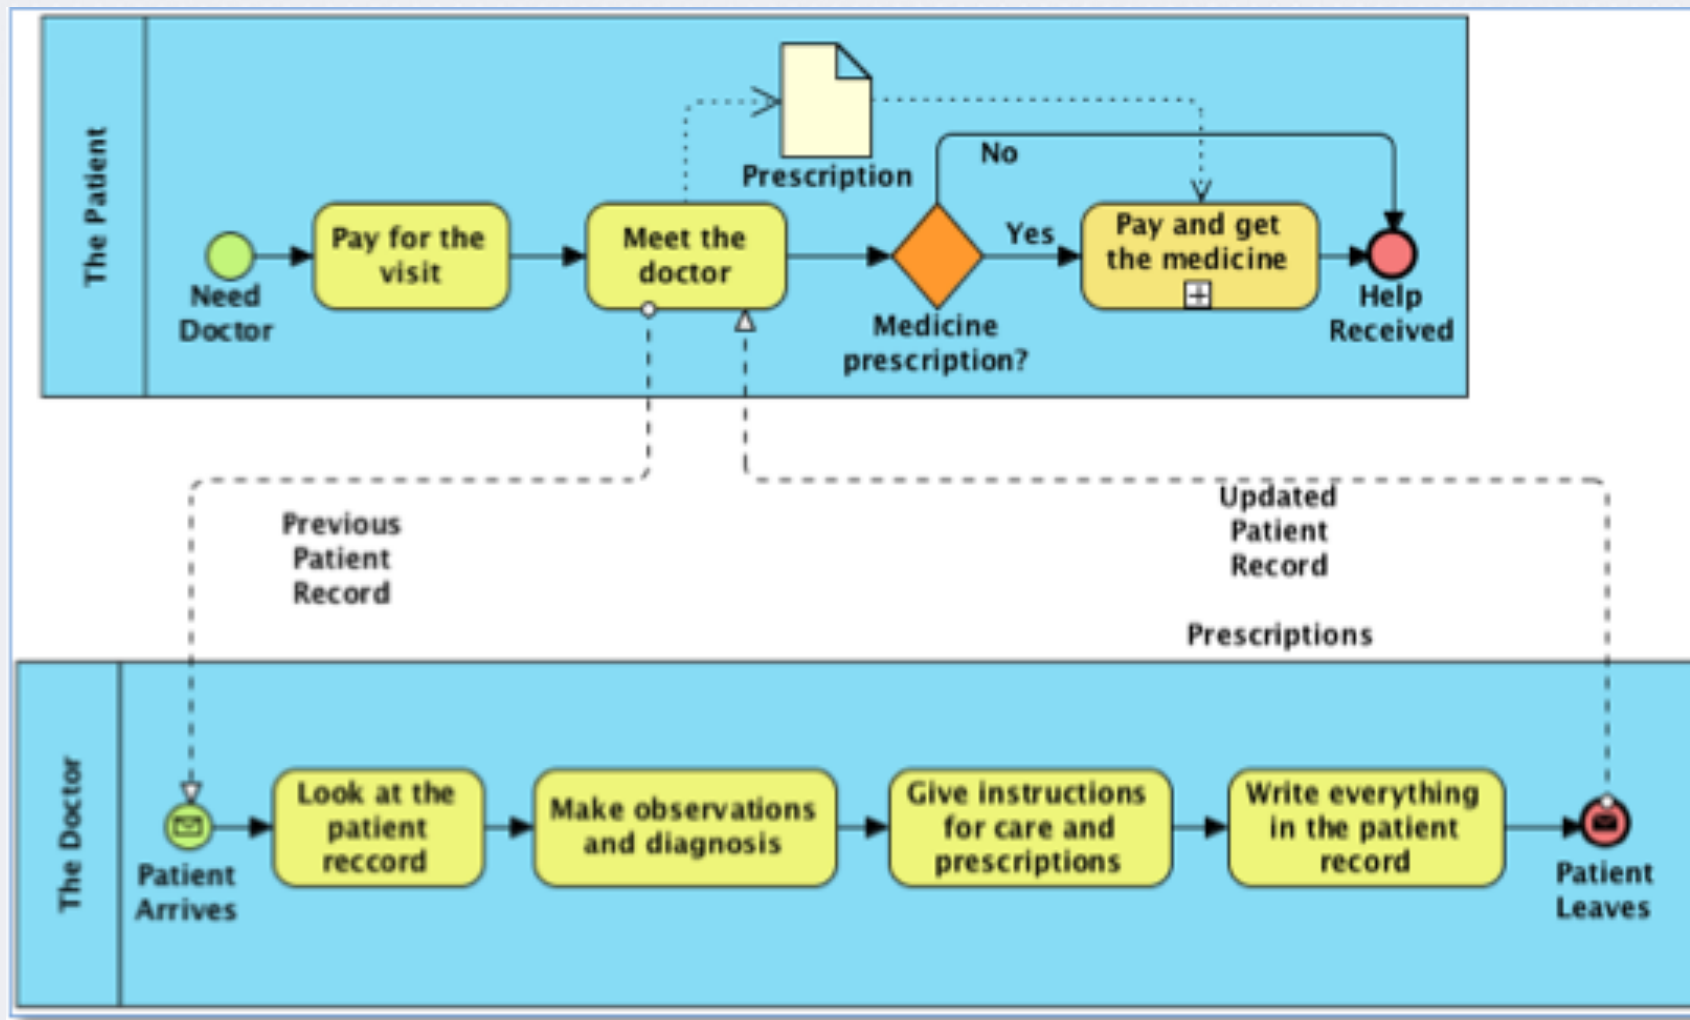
The Patient

Prescription

Need Doctor

Pay for the visit

Meet the doctor

No

Yes

Medicine prescription?

Pay and get the medicine

Help Received

Previous Patient Record

Updated Patient Record

Prescriptions

The Doctor

Patient Arrives

Look at the patient reccord

Make observations and diagnosis

Give instructions for care and prescriptions

Write everything in the patient record

Patient Leaves